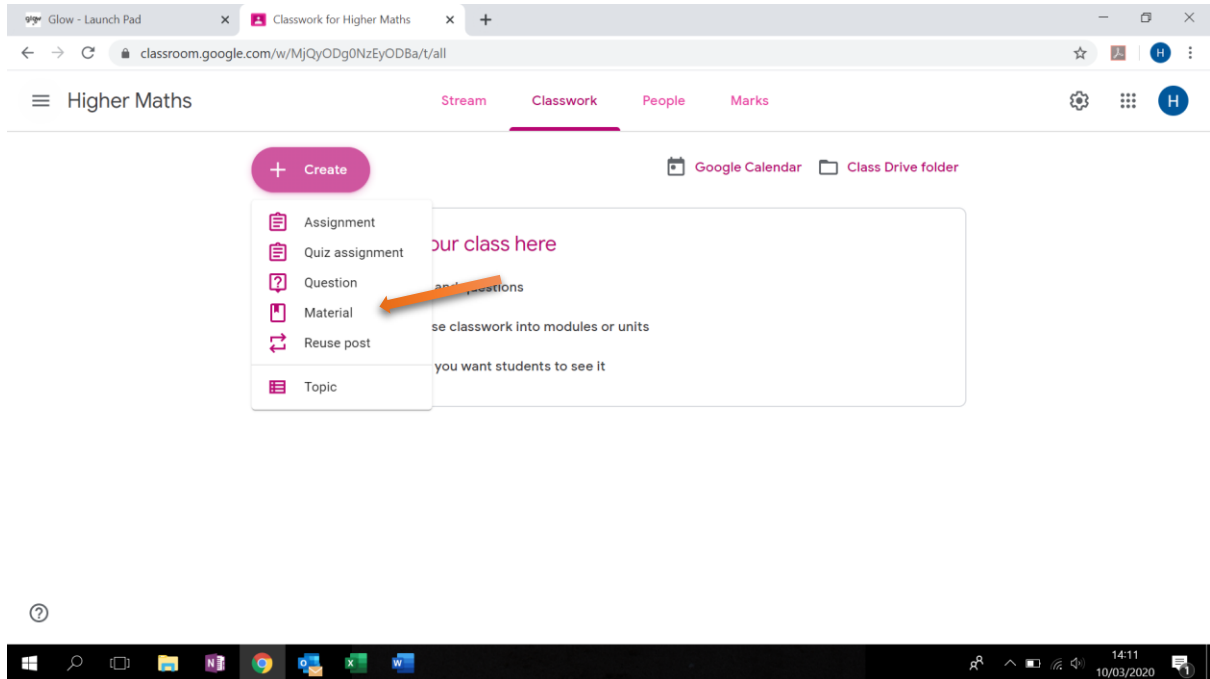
Glow - Launch Pad
Classwork for Higher Maths
classroom.google.com/w/MjQyODg0NzEyODBa/t/all

Higher Maths
Stream
Classwork
People
Marks

Create
Google Calendar
Class Drive folder

Assignment
Quiz assignment
Question
Material
Reuse post
Topic

our class here
and questions
se classwork into modules or units
you want students to see it

14:11
10/03/2020